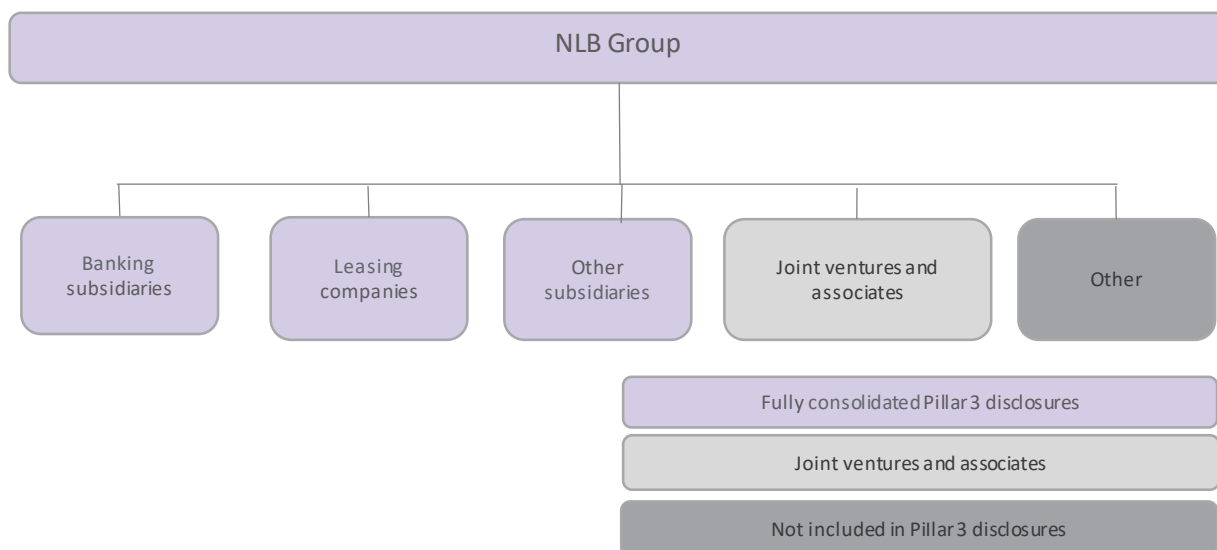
NLB Group

Banking subsidiaries

Leasing companies

Other subsidiaries

Joint ventures and associates

Other

Fully consolidated Pillar3 disclosures

Joint ventures and associates

Not included in Pillar3 disclosures